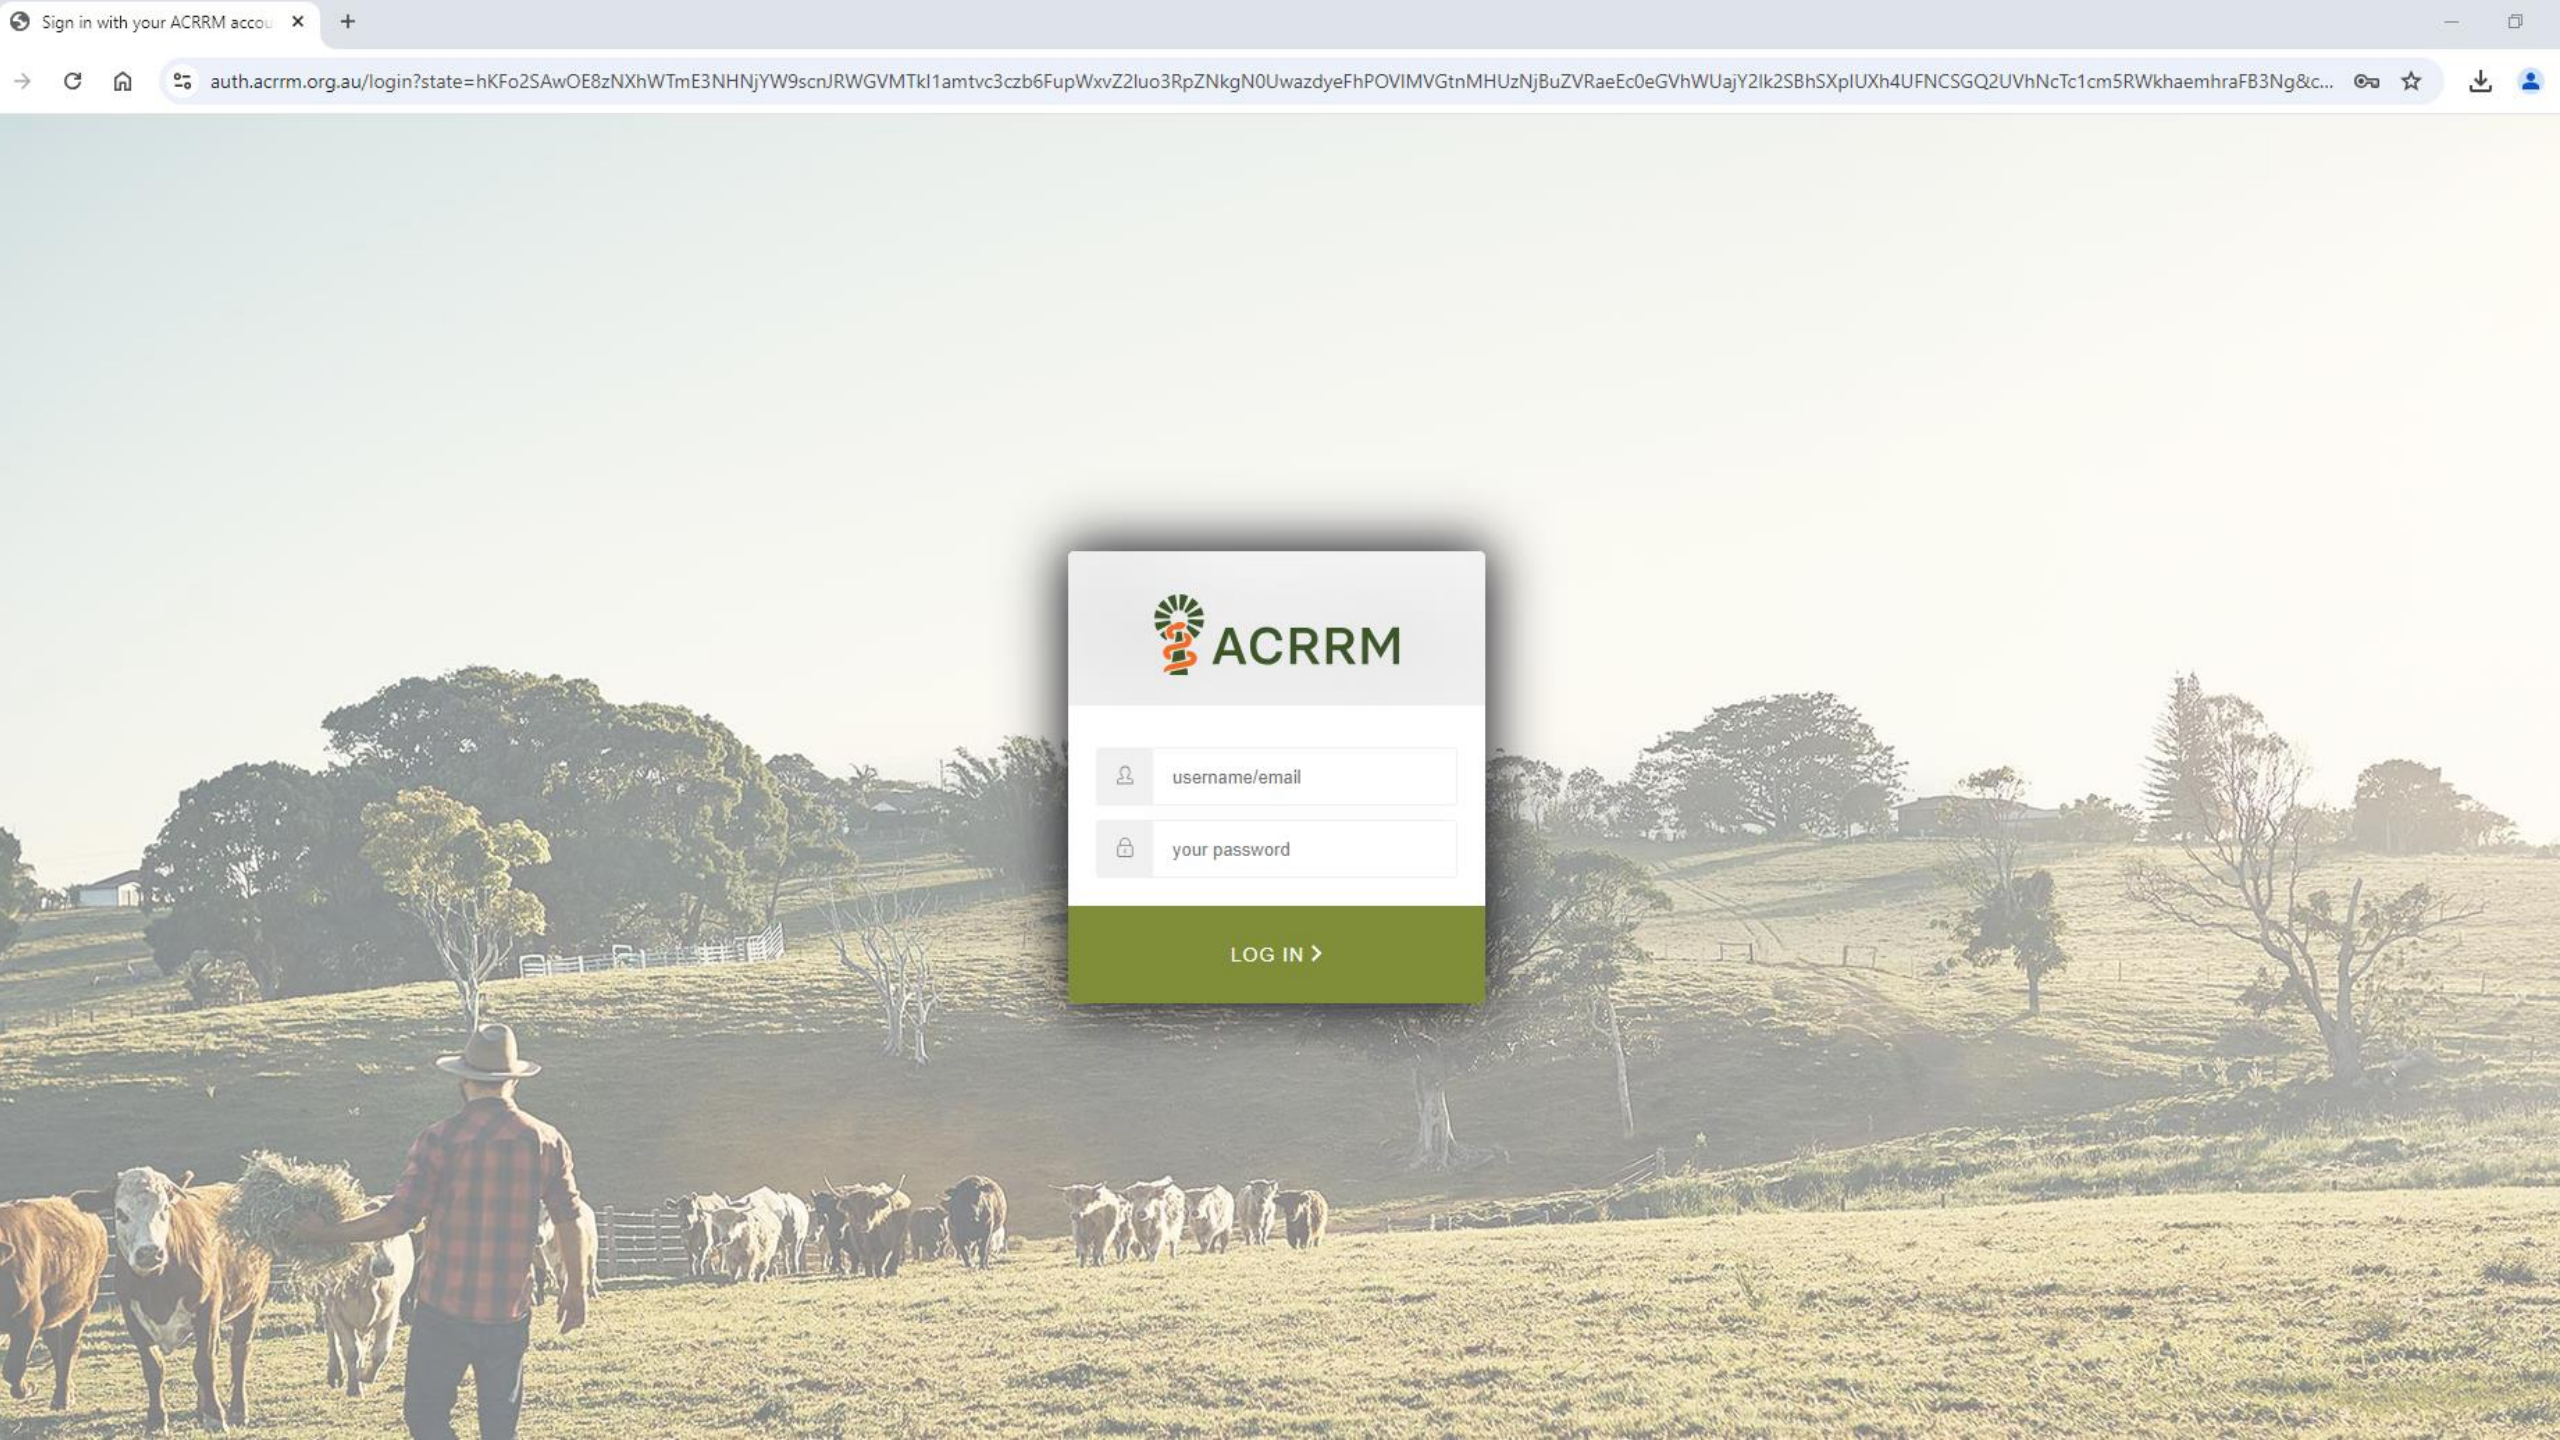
Sign in with your ACRRM accou

auth.acrrm.org.au/login?state=hKFo2SAwOE8zNXhWTmE3NHNjYW9scnJRWGVMTkl1amtvc3czb6FupWxvZ2luo3RpZNkgN0UwazdyeFhPOVlMVGtnMHUzNjBuZVRaeEc0eGVhWUajY2lk2SBhSXplUXh4UFNCSGQ2UVhNcTc1cm5RWkhaemhraFB3Ng&c...

ACRRM

username/email

your password

LOG IN ›